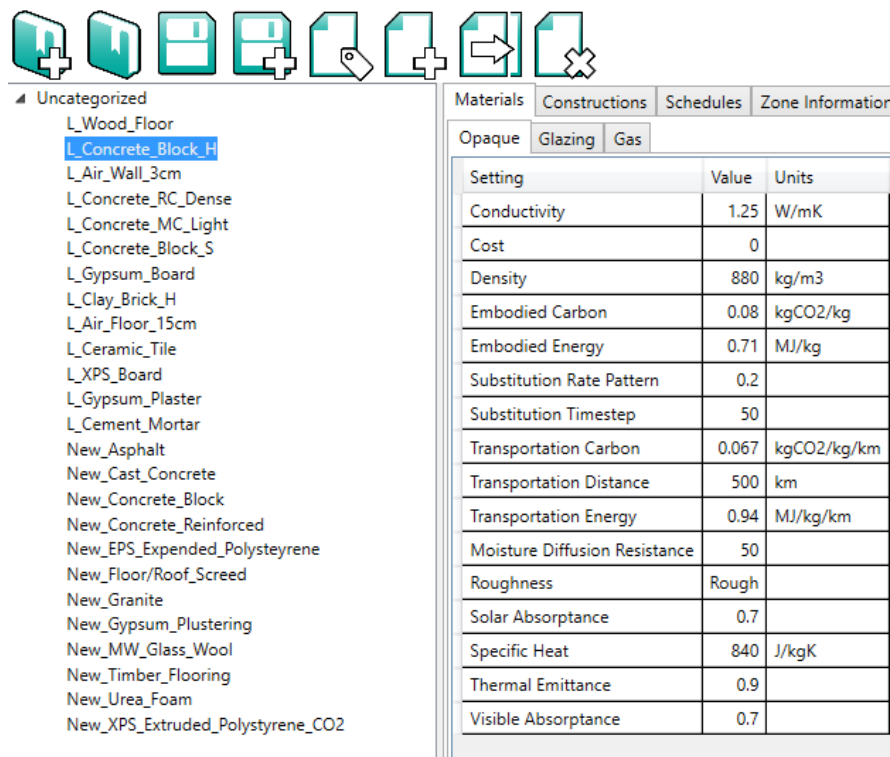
Uncategorized
L_Wood_Floor
L_Concrete_Block_H
L_Air_Wall_3cm
L_Concrete_RC_Dense
L_Concrete_MC_Light
L_Concrete_Block_S
L_Gypsum_Board
L_Clay_Brick_H
L_Air_Floor_15cm
L_Ceramic_Tile
L_XPS_Board
L_Gypsum_Plaster
L_Cement_Mortar
New_Asphalt
New_Cast_Concrete
New_Concrete_Block
New_Concrete_Reinforced
New_EPS_Expended_Polystyrene
New_Floor/Roof_Screed
New_Granite
New_Gypsum_Plustering
New_MW_Glass_Wool
New_Timber_Flooring
New_Urea_Foam
New_XPS_Extruded_Polystyrene_CO2

Materials | Constructions | Schedules | Zone Informatior

Opaque | Glazing | Gas

| Setting | Value | Units |
|---|---|---|
| Conductivity | 1.25 | W/mK |
| Cost | 0 | |
| Density | 880 | kg/m3 |
| Embodied Carbon | 0.08 | kgCO2/kg |
| Embodied Energy | 0.71 | MJ/kg |
| Substitution Rate Pattern | 0.2 | |
| Substitution Timestep | 50 | |
| Transportation Carbon | 0.067 | kgCO2/kg/km |
| Transportation Distance | 500 | km |
| Transportation Energy | 0.94 | MJ/kg/km |
| Moisture Diffusion Resistance | 50 | |
| Roughness | Rough | |
| Solar Absorptance | 0.7 | |
| Specific Heat | 840 | J/kgK |
| Thermal Emittance | 0.9 | |
| Visible Absorptance | 0.7 | |